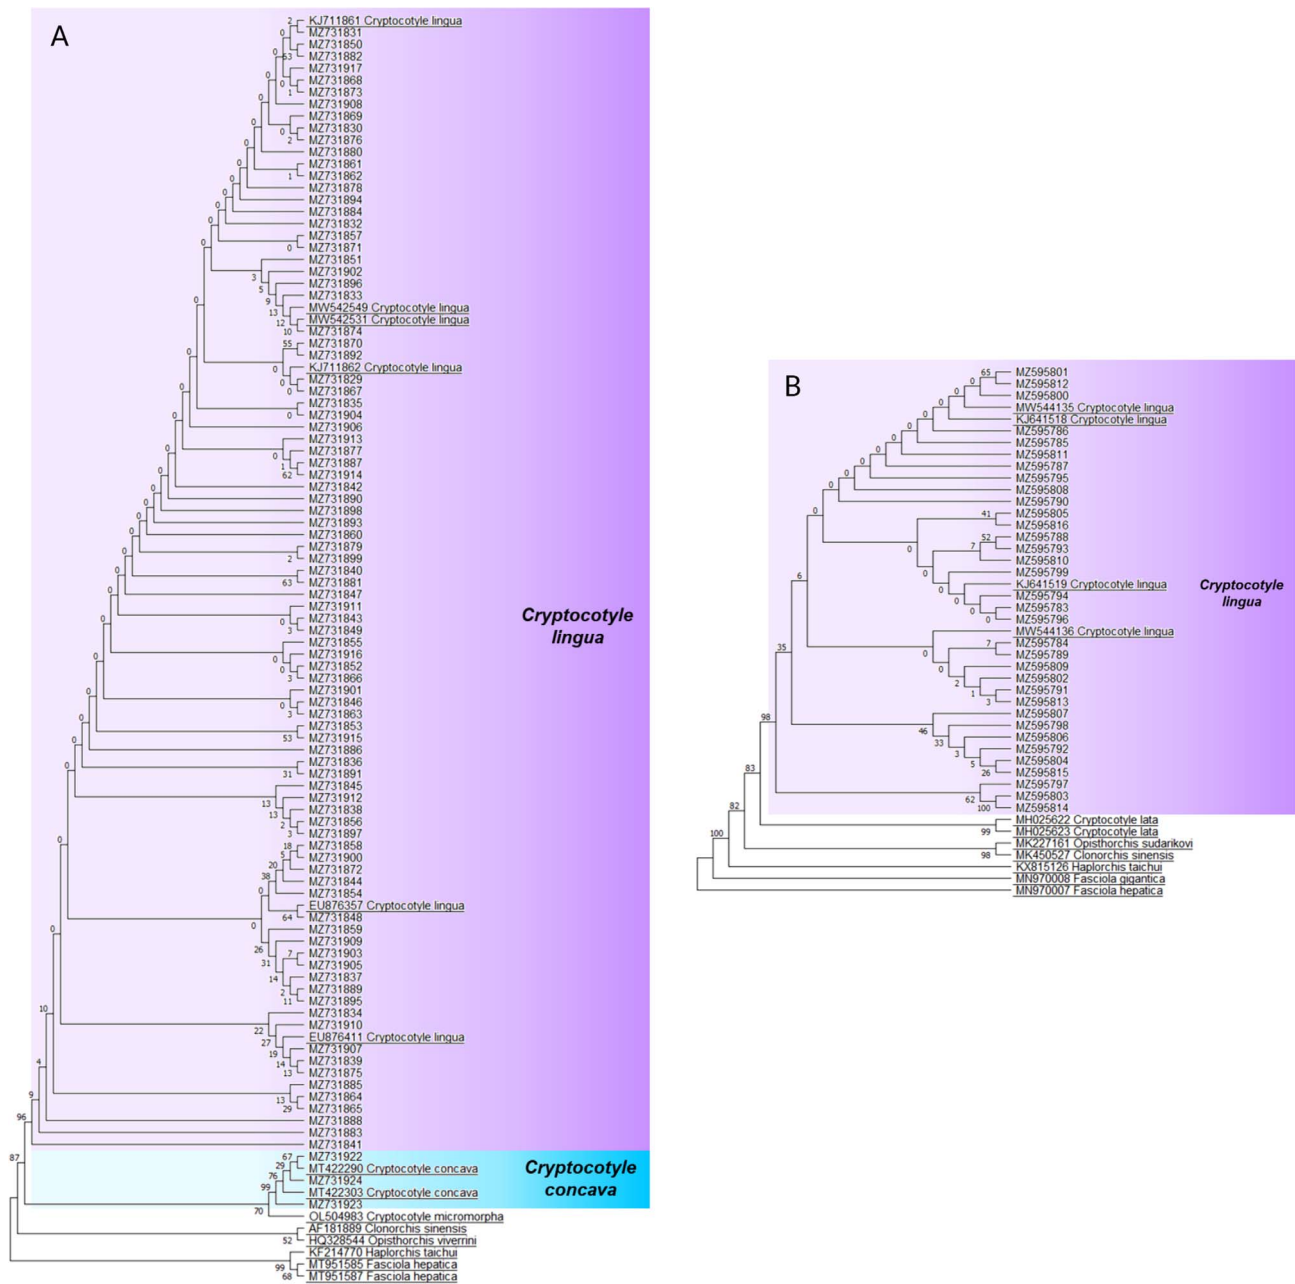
A

KJ711861 Cryptocotyle lingua
MZ731831
MZ731850
MZ731882
MZ731917
MZ731868
MZ731873
MZ731908
MZ731869
MZ731830
MZ731876
MZ731880
MZ731861
MZ731862
MZ731878
MZ731894
MZ731884
MZ731832
MZ731857
MZ731871
MZ731851
MZ731902
MZ731896
MZ731833
MW542549 Cryptocotyle lingua
MW542531 Cryptocotyle lingua
MZ731874
MZ731870
MZ731892
KJ711862 Cryptocotyle lingua
MZ731829
MZ731867
MZ731835
MZ731904
MZ731906
MZ731913
MZ731877
MZ731887
MZ731914
MZ731842
MZ731890
MZ731898
MZ731893
MZ731860
MZ731879
MZ731899
MZ731840
MZ731881
MZ731847
MZ731911
MZ731843
MZ731849
MZ731855
MZ731916
MZ731852
MZ731866
MZ731901
MZ731846
MZ731863
MZ731853
MZ731915
MZ731886
MZ731836
MZ731891
MZ731845
MZ731912
MZ731838
MZ731856
MZ731897
MZ731858
MZ731900
MZ731872
MZ731844
MZ731854
EU876357 Cryptocotyle lingua
MZ731848
MZ731859
MZ731909
MZ731903
MZ731905
MZ731837
MZ731889
MZ731895
MZ731834
MZ731910
EU876411 Cryptocotyle lingua
MZ731907
MZ731839
MZ731875
MZ731885
MZ731864
MZ731865
MZ731888
MZ731883
MZ731841
MZ731922
MT422290 Cryptocotyle concava
MZ731924
MT422303 Cryptocotyle concava
MZ731923
OL504983 Cryptocotyle micromorpha
AF181889 Clonorchis sinensis
HQ328544 Opisthorchis viverrini
KF214770 Haplorchis taichui
MT951585 Fasciola hepatica
MT951587 Fasciola hepatica

Cryptocotyle lingua

Cryptocotyle concava

2 0 63 0 0 1 0 0 0 2 0 1 0 0 0 0 0 3 5 9 13 12 10 0 55 0 0 0 0 0 0 0 1 62 0 0 0 0 2 0 63 0 0 3 0 0 0 3 0 0 3 0 53 0 0 31 13 13 2 3 0 18 5 20 38 0 64 0 26 7 31 14 2 11 10 22 27 19 14 13 4 13 29 9 96 87 67 29 76 99 70 52 99 68

B

MZ595801
MZ595812
MZ595800
MW544135 Cryptocotyle lingua
KJ641518 Cryptocotyle lingua
MZ595786
MZ595785
MZ595811
MZ595787
MZ595795
MZ595808
MZ595790
MZ595805
MZ595816
MZ595788
MZ595793
MZ595810
MZ595799
KJ641519 Cryptocotyle lingua
MZ595794
MZ595783
MZ595796
MW544136 Cryptocotyle lingua
MZ595784
MZ595789
MZ595809
MZ595802
MZ595791
MZ595813
MZ595807
MZ595798
MZ595806
MZ595792
MZ595804
MZ595815
MZ595797
MZ595803
MZ595814
MH025622 Cryptocotyle lata
MH025623 Cryptocotyle lata
MK227161 Opisthorchis sudarikovi
MK450527 Clonorchis sinensis
KX815126 Haplorchis taichui
MN970008 Fasciola gigantica
MN970007 Fasciola hepatica

Cryptocotyle lingua

65 0 0 0 0 0 0 0 0 0 41 0 52 7 0 0 0 0 6 35 7 0 0 2 1 3 98 46 33 3 5 26 83 62 100 82 99 100 98